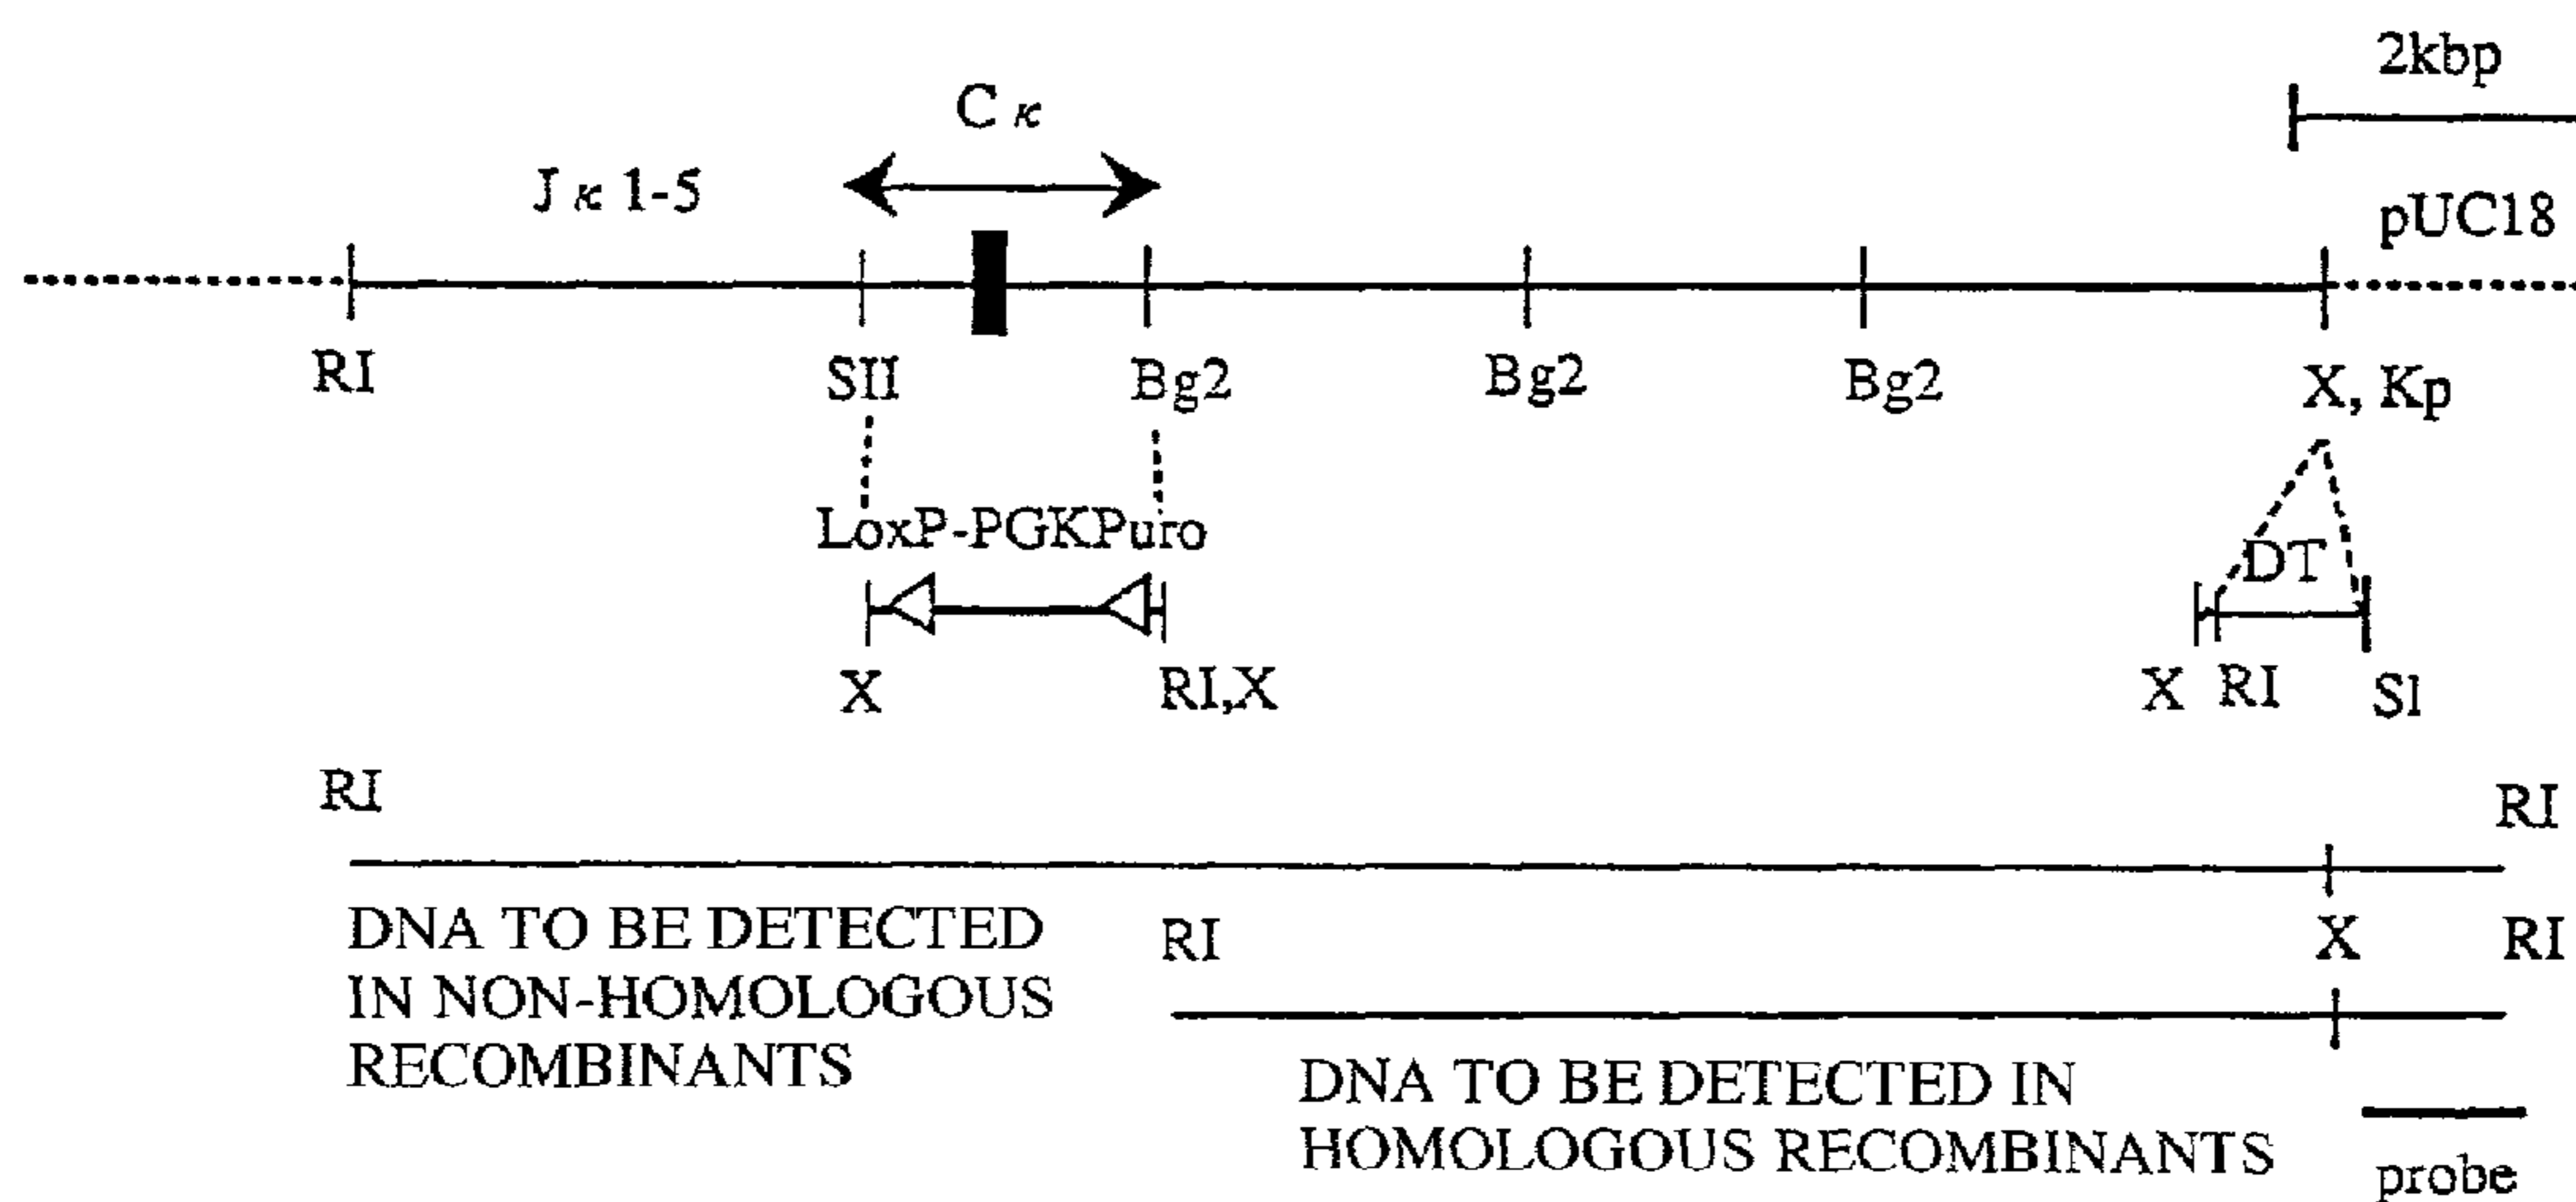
2kbp

C $\kappa$

J $\kappa$ 1-5

pUC18

RI

SII

Bg2

Bg2

Bg2

X, Kp

LoxP-PGKPuro

DT

X

RI,X

X RI

SI

RI

RI

DNA TO BE DETECTED IN NON-HOMOLOGOUS RECOMBINANTS

RI

X

RI

DNA TO BE DETECTED IN HOMOLOGOUS RECOMBINANTS

probe